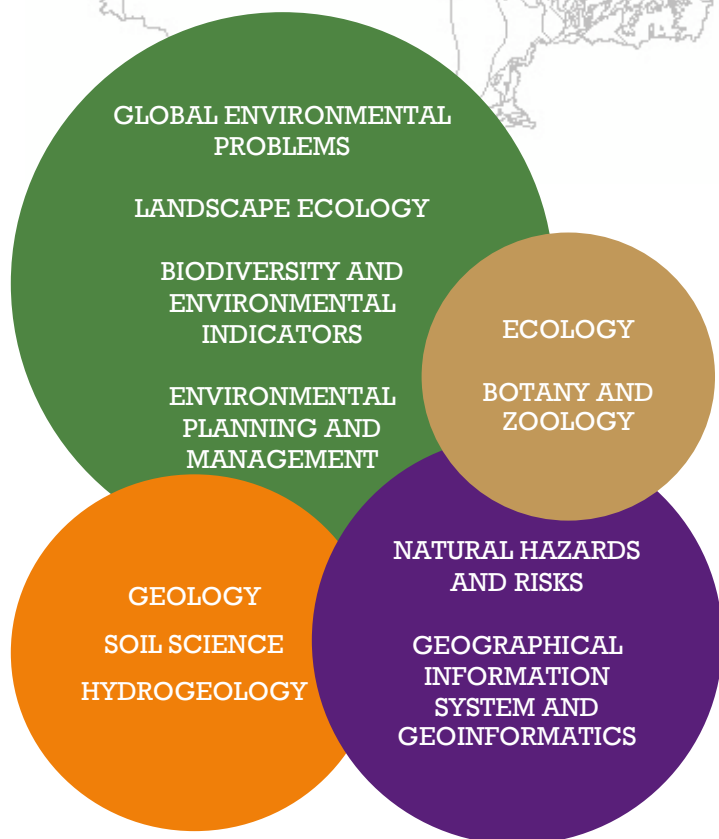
GLOBAL ENVIRONMENTAL PROBLEMS

LANDSCAPE ECOLOGY

BIODIVERSITY AND ENVIRONMENTAL INDICATORS

ENVIRONMENTAL PLANNING AND MANAGEMENT

ECOLOGY

BOTANY AND ZOOLOGY

GEOLOGY

SOIL SCIENCE

HYDROGEOLOGY

NATURAL HAZARDS AND RISKS

GEOGRAPHICAL INFORMATION SYSTEM AND GEOINFORMATICS